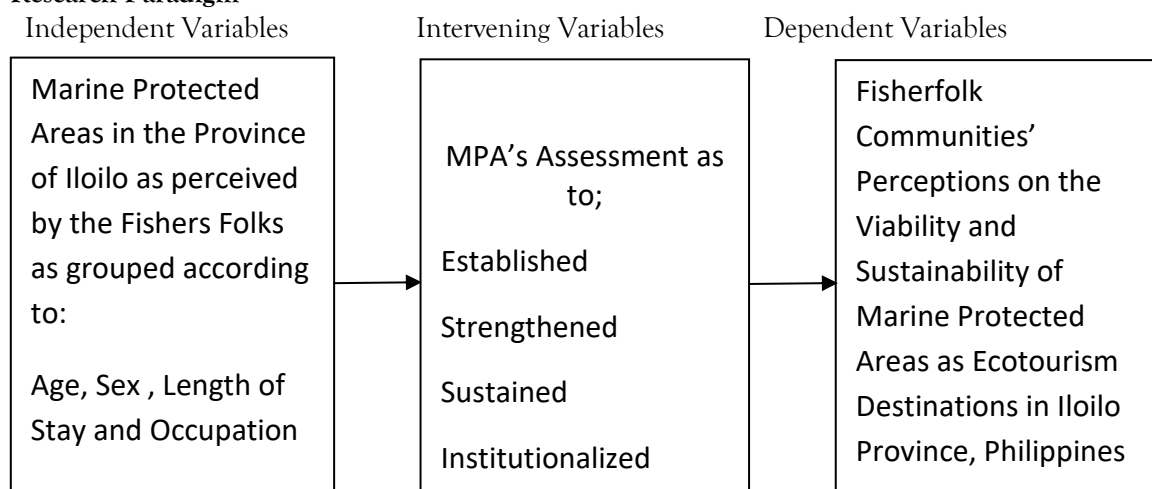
Research Paradigm

Independent Variables

Marine Protected Areas in the Province of Iloilo as perceived by the Fishers Folks as grouped according to:

Age, Sex , Length of Stay and Occupation

Intervening Variables

MPA's Assessment as to;

Established

Strengthened

Sustained

Institutionalized

Dependent Variables

Fisherfolk Communities' Perceptions on the Viability and Sustainability of Marine Protected Areas as Ecotourism Destinations in Iloilo Province, Philippines